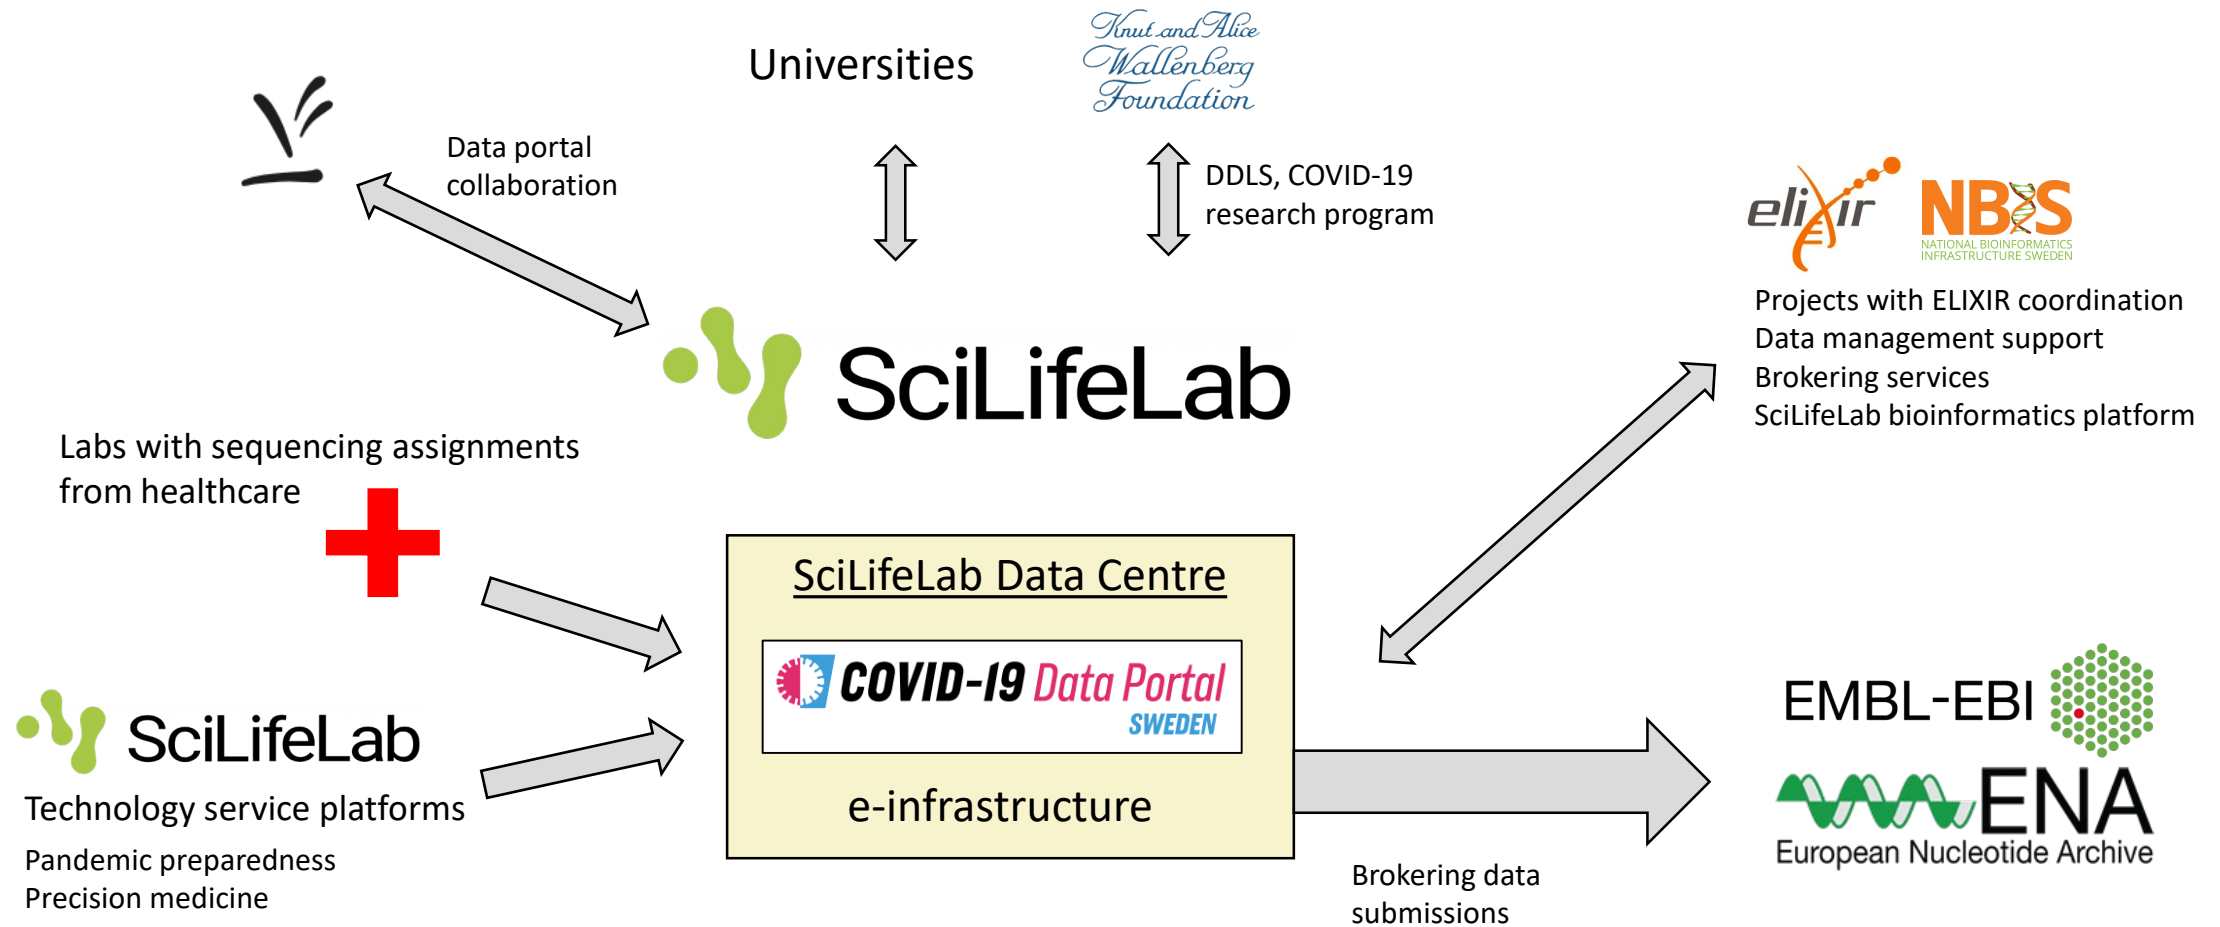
Universities

Knut and Alice Wallenberg Foundation

Data portal collaboration

DDLS, COVID-19 research program

elixir

NBIS
NATIONAL BIOINFORMATICS INFRASTRUCTURE SWEDEN

Projects with ELIXIR coordination
Data management support
Brokering services
SciLifeLab bioinformatics platform

SciLifeLab

Labs with sequencing assignments from healthcare

SciLifeLab Data Centre

COVID-19 Data Portal SWEDEN

e-infrastructure

SciLifeLab
Technology service platforms
Pandemic preparedness
Precision medicine

EMBL-EBI

ENA
European Nucleotide Archive

Brokering data submissions